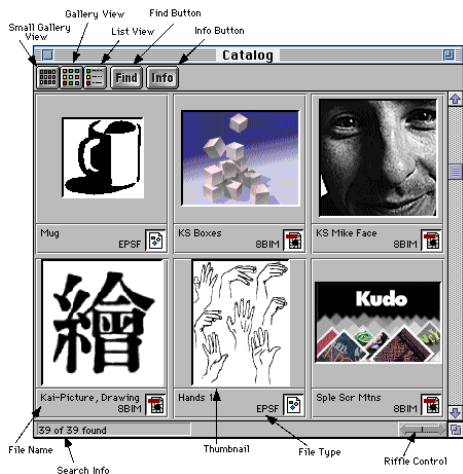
Small Gallery View
Gallery View
List View
Find Button
Info Button

Catalog

Find
Info

Mug
EPSF

KS Boxes
8BIM

KS Mike Face
8BIM

繪

Kai-Picture, Drawing
8BIM

Hands 1
EPSF

Kudo

Sple Scr Mtns
8BIM

39 of 39 found

File Name
Thumbnail
File Type
Riffle Control
Search Info